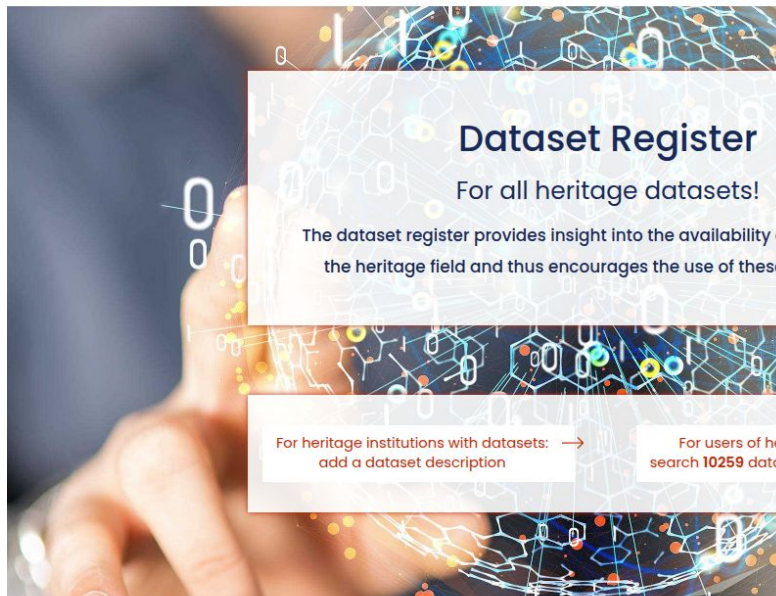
Dataset Register

For all heritage datasets!

The dataset register provides insight into the availability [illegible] the heritage field and thus encourages the use of thes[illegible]

For heritage institutions with datasets: add a dataset description →

For users of h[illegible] search **10259** dat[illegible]